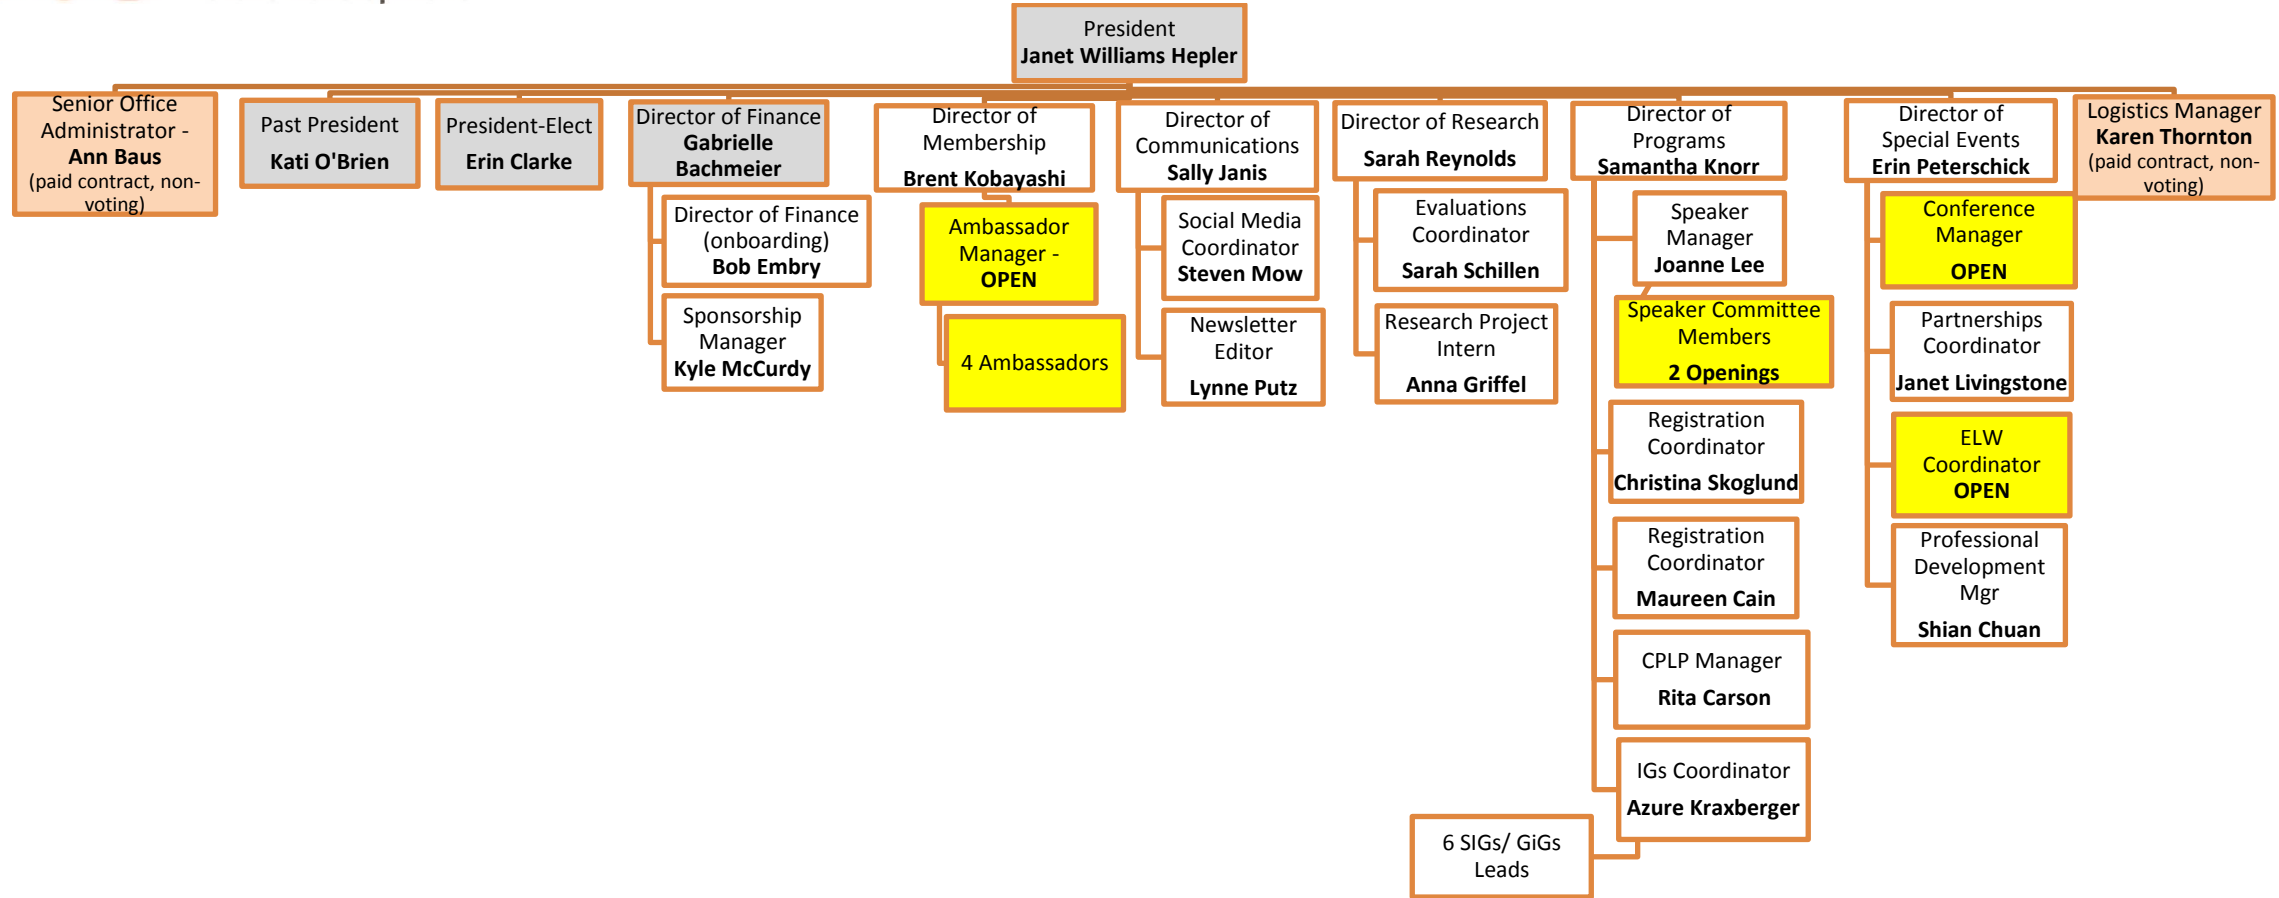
President
Janet Williams Hepler

Senior Office Administrator -
Ann Baus
(paid contract, non-voting)

Past President
Kati O'Brien

President-Elect
Erin Clarke

Director of Finance
Gabrielle Bachmeier

Director of Finance (onboarding)
Bob Embry

Sponsorship Manager
Kyle McCurdy

Director of Membership
Brent Kobayashi

Ambassador Manager -
OPEN

4 Ambassadors

Director of Communications
Sally Janis

Social Media Coordinator
Steven Mow

Newsletter Editor
Lynne Putz

Director of Research
Sarah Reynolds

Evaluations Coordinator
Sarah Schillen

Research Project Intern
Anna Griffel

Director of Programs
Samantha Knorr

Speaker Manager
Joanne Lee

Speaker Committee Members
2 Openings

Registration Coordinator
Christina Skoglund

Registration Coordinator
Maureen Cain

CPLP Manager
Rita Carson

IGs Coordinator
Azure Kraxberger

6 SIGs/ GiGs Leads

Director of Special Events
Erin Peterschick

Conference Manager
OPEN

Partnerships Coordinator
Janet Livingstone

ELW Coordinator
OPEN

Professional Development Mgr
Shian Chuan

Logistics Manager
Karen Thornton
(paid contract, non-voting)